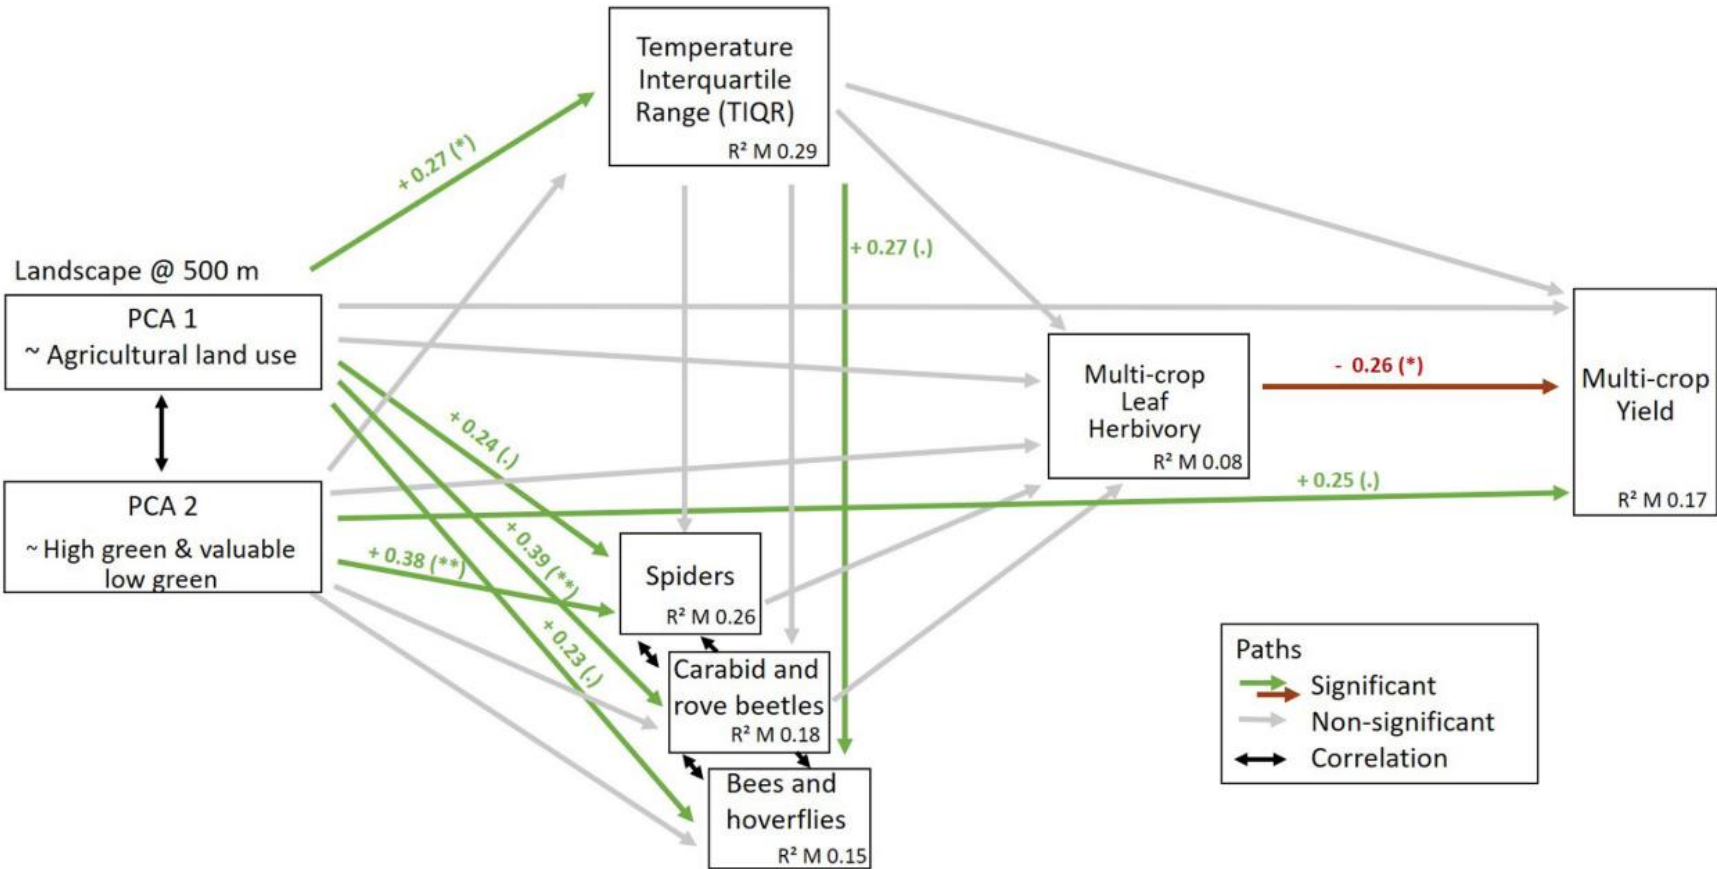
Temperature Interquartile Range (TIQR)
R² M 0.29

+ 0.27 (*)

+ 0.27 (.)

Landscape @ 500 m

PCA 1
~ Agricultural land use

PCA 2
~ High green & valuable low green

Multi-crop Leaf Herbivory
R² M 0.08

- 0.26 (*)

Multi-crop Yield
R² M 0.17

+ 0.25 (.)

+ 0.24 (.)

+ 0.39 (**)

+ 0.38 (**)

+ 0.23 (.)

Spiders
R² M 0.26

Carabid and rove beetles
R² M 0.18

Bees and hoverflies
R² M 0.15

Paths
Significant
Non-significant
Correlation